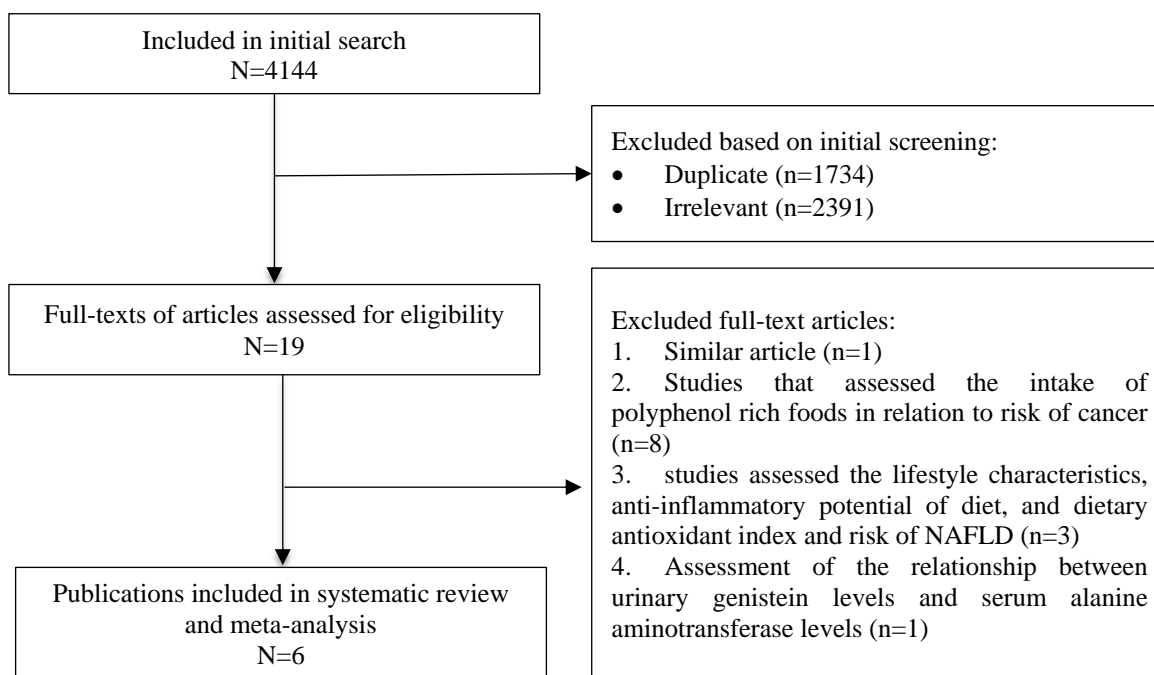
Included in initial search
N=4144

Excluded based on initial screening:
- Duplicate (n=1734)
- Irrelevant (n=2391)

Full-texts of articles assessed for eligibility
N=19

Excluded full-text articles:
1. Similar article (n=1)
2. Studies that assessed the intake of polyphenol rich foods in relation to risk of cancer (n=8)
3. studies assessed the lifestyle characteristics, anti-inflammatory potential of diet, and dietary antioxidant index and risk of NAFLD (n=3)
4. Assessment of the relationship between urinary genistein levels and serum alanine aminotransferase levels (n=1)

Publications included in systematic review and meta-analysis
N=6